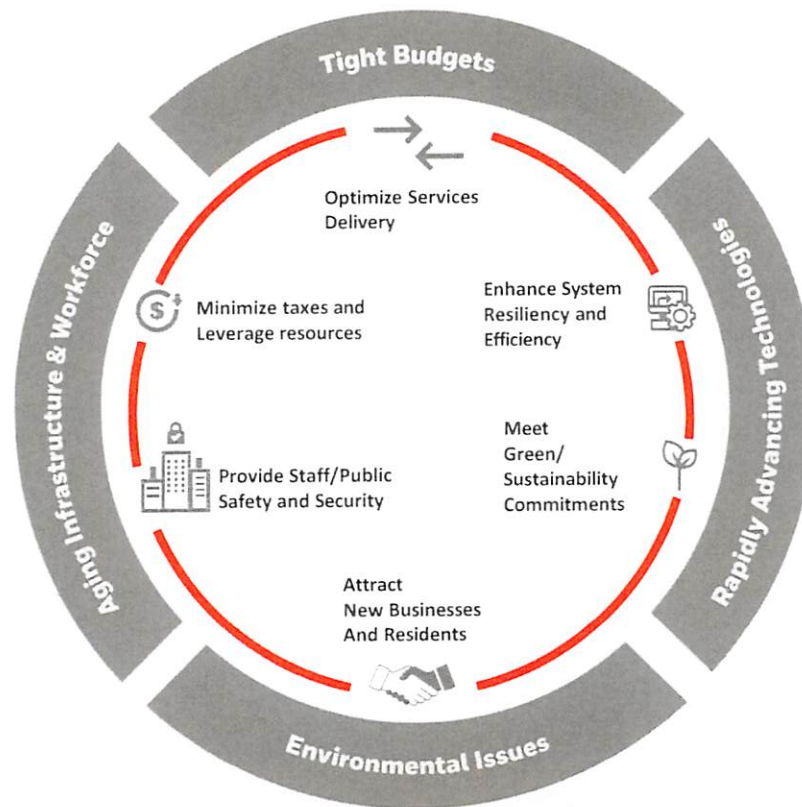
Tight Budgets

Rapidly Advancing Technologies

Environmental Issues

Aging Infrastructure & Workforce

Optimize Services Delivery

Enhance System Resiliency and Efficiency

Meet Green/ Sustainability Commitments

Attract New Businesses And Residents

Provide Staff/Public Safety and Security

Minimize taxes and Leverage resources